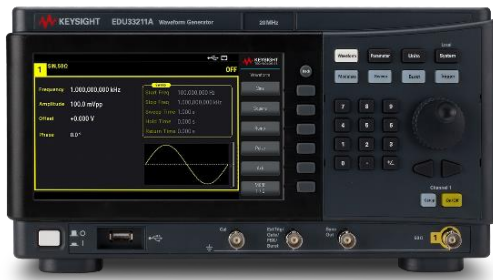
KEYSIGHT EDU33211A Waveform Generator 20 MHz

1 SIN,500 OFF

Frequency 1.000,000,000 kHz
Amplitude 100.0 mVpp
Offset +0.000 V
Phase 0.0°

Start Freq 100.000,000 Hz
Stop Freq 1.000,000,000 kHz
Sweep Time 1.000 s
Hold Time 0.000 s
Return Time 0.000 s

KEYSIGHT
Waveform
Sine
Square
Ramp
Pulse
Arb
MORE 1/2

Back

Waveform Parameter Units System
Modulate Sweep Burst Trigger

Local

7 8 9
4 5 6
1 2 3
0 . +/-

Channel 1
Setup On/Off

Ext Ref/Sync Cntr/ PWM/ Burst Sync Out

CH1